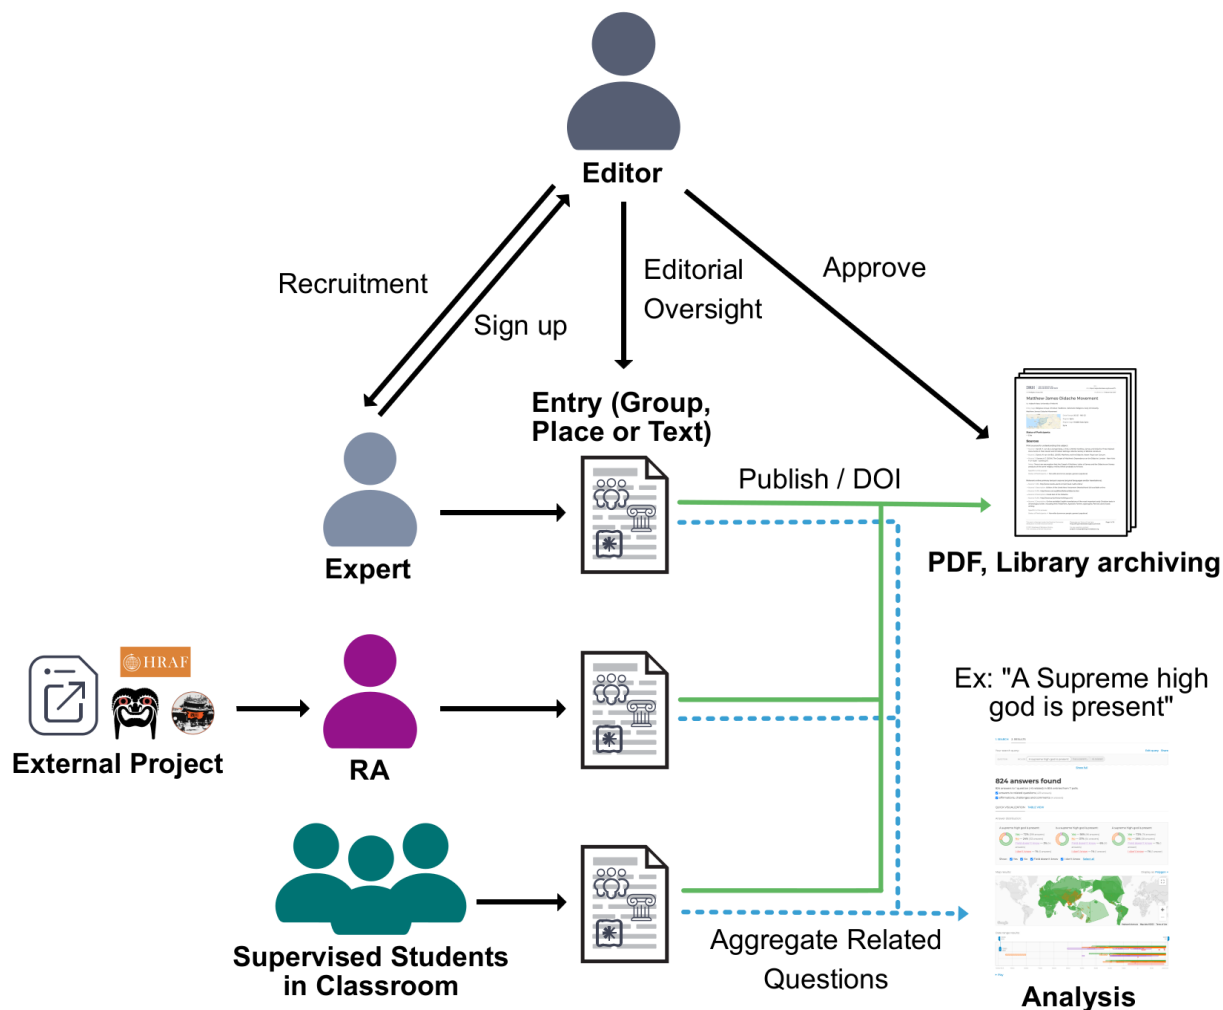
Editor

Recruitment

Sign up

Editorial Oversight

Approve

Entry (Group, Place or Text)

Publish / DOI

PDF, Library archiving

Expert

HRAF

External Project

RA

Ex: "A Supreme high god is present"

824 answers found

Supervised Students in Classroom

Aggregate Related Questions

Analysis